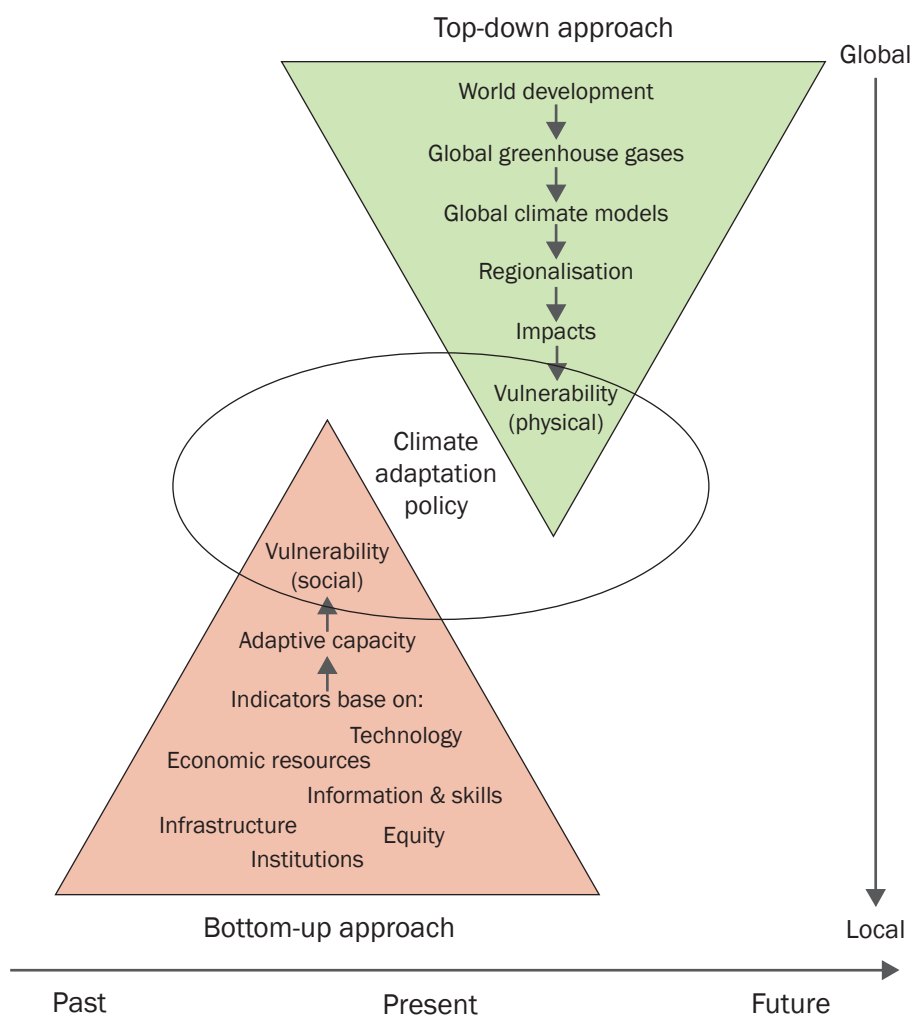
Top-down approach

Global

World development

Global greenhouse gases

Global climate models

Regionalisation

Impacts

Vulnerability (physical)

Climate adaptation policy

Vulnerability (social)

Adaptive capacity

Indicators base on:

Technology

Economic resources

Information & skills

Infrastructure

Equity

Institutions

Bottom-up approach

Local

Past

Present

Future